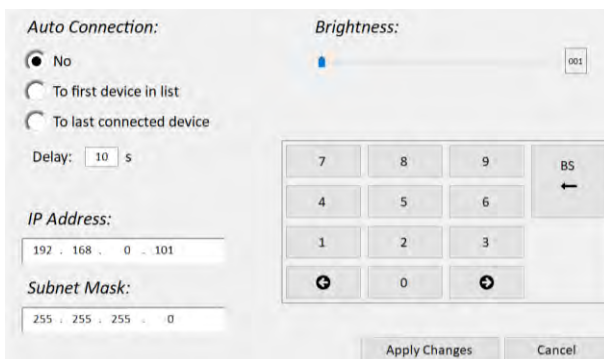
Auto Connection:

No

To first device in list

To last connected device

Delay: 10 s

IP Address:

192 . 168 . 0 . 101

Subnet Mask:

255 . 255 . 255 . 0

Brightness:

001

| 7 | 8 | 9 | BS ← |
|---|---|---|---|
| 4 | 5 | 6 | |
| 1 | 2 | 3 | |
| | 0 | | |

Apply Changes

Cancel